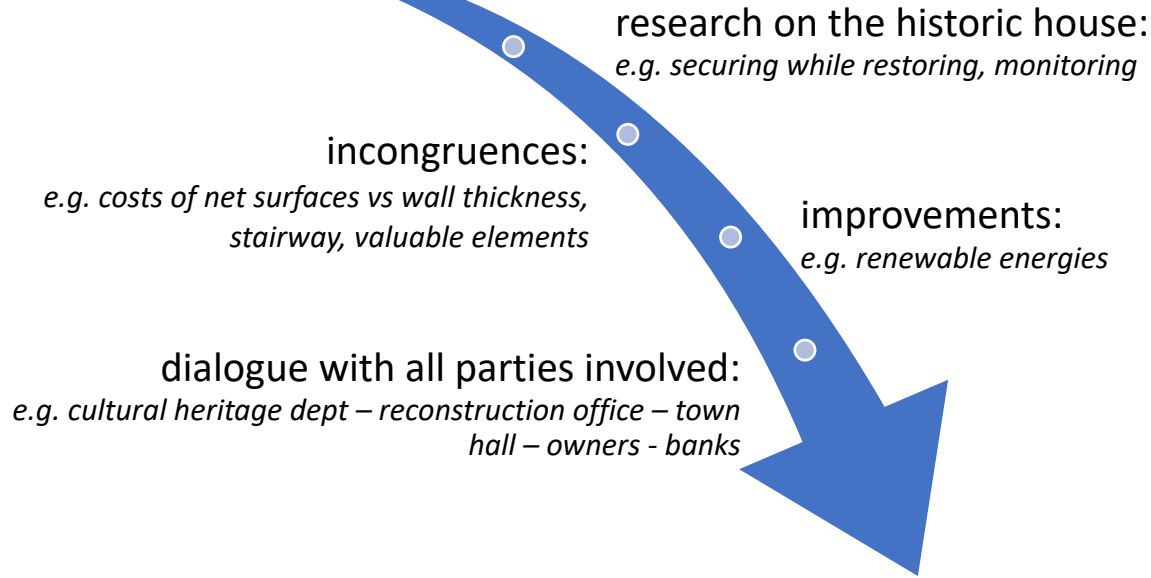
research on the historic house:
*e.g. securing while restoring, monitoring*

incongruences:
*e.g. costs of net surfaces vs wall thickness, stairway, valuable elements*

improvements:
*e.g. renewable energies*

dialogue with all parties involved:
*e.g. cultural heritage dept – reconstruction office – town hall – owners - banks*